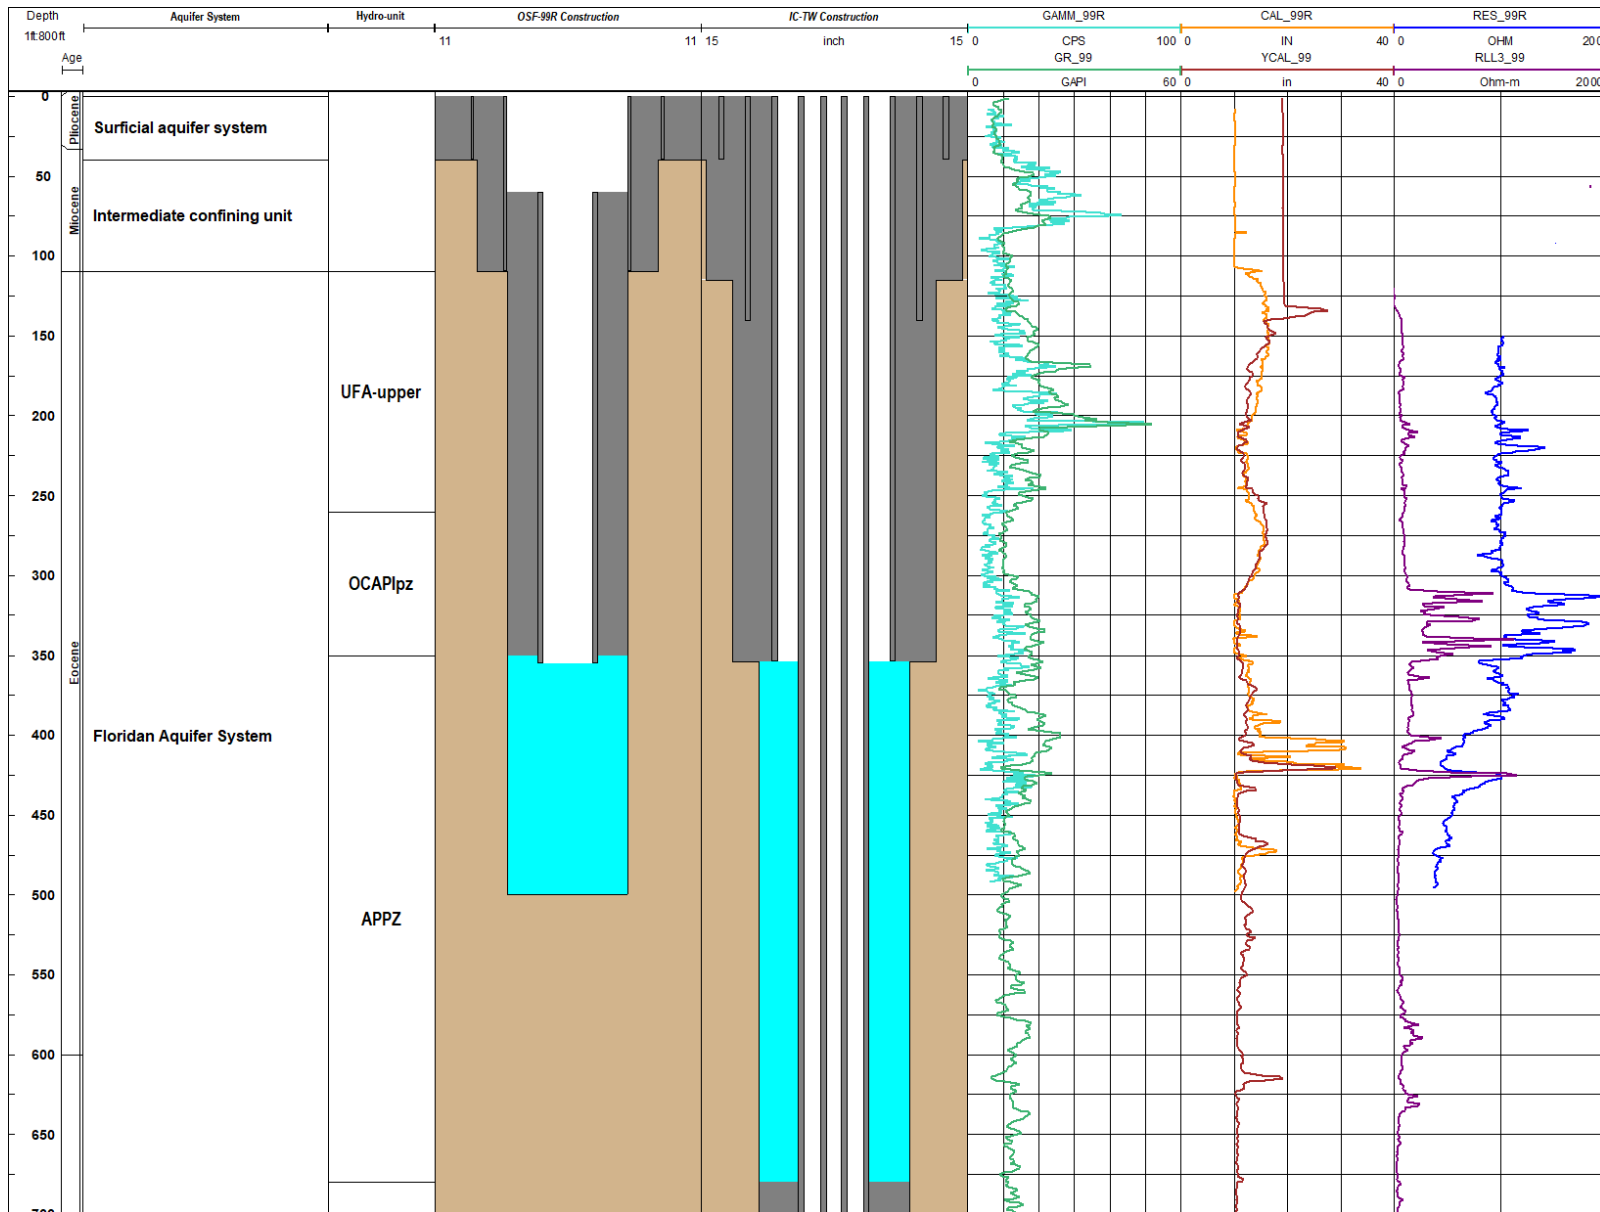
Depth
1ft:800ft
Age

Aquifer System

Hydro-unit

OSF-99R Construction
11 11

IC-TW Construction
15 inch 15

GAMM_99R
0 CPS 100
GR_99
0 GAPI 60

CAL_99R
0 IN 40
YCAL_99
0 in 40

RES_99R
0 OHM 200
RLL3_99
0 Ohm-m 2000

0
50
100
150
200
250
300
350
400
450
500
550
600
650
700

Pliocene
Miocene
Eocene

Surficial aquifer system
Intermediate confining unit
Floridan Aquifer System

UFA-upper
OCAPlpz
APPZ